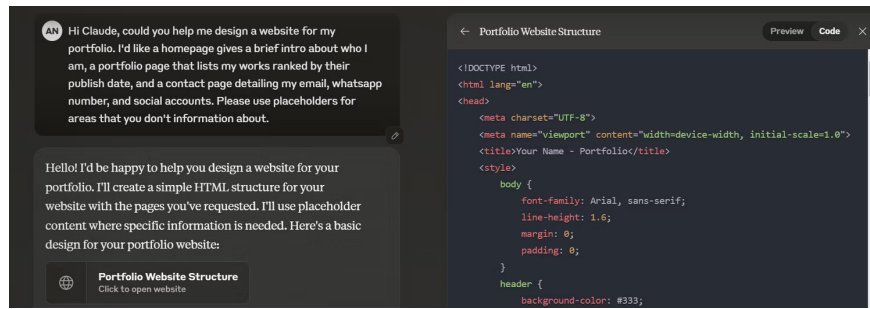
AN Hi Claude, could you help me design a website for my portfolio. I'd like a homepage gives a brief intro about who I am, a portfolio page that lists my works ranked by their publish date, and a contact page detailing my email, whatsapp number, and social accounts. Please use placeholders for areas that you don't information about.

Hello! I'd be happy to help you design a website for your portfolio. I'll create a simple HTML structure for your website with the pages you've requested. I'll use placeholder content where specific information is needed. Here's a basic design for your portfolio website:

Portfolio Website Structure
Click to open website

← Portfolio Website Structure
Preview Code ×

```
<!DOCTYPE html>
<html lang="en">
<head>
    <meta charset="UTF-8">
    <meta name="viewport" content="width=device-width, initial-scale=1.0">
    <title>Your Name - Portfolio</title>
    <style>
        body {
            font-family: Arial, sans-serif;
            line-height: 1.6;
            margin: 0;
            padding: 0;
        }
        header {
            background-color: #333;
```